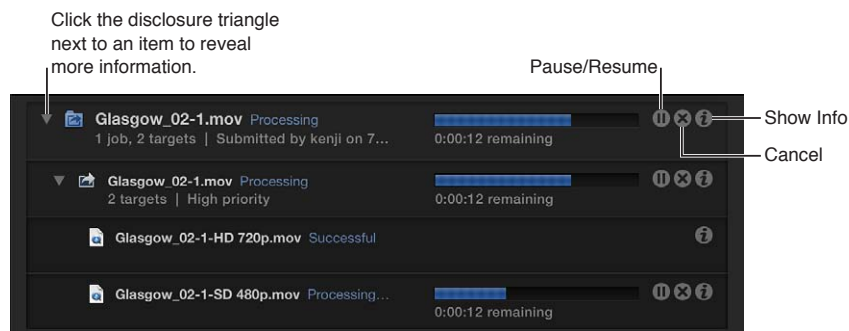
Click the disclosure triangle next to an item to reveal more information.

Pause/Resume

Show Info

Cancel

Glasgow_02-1.mov Processing
1 job, 2 targets | Submitted by kenji on 7...
0:00:12 remaining

Glasgow_02-1.mov Processing
2 targets | High priority
0:00:12 remaining

Glasgow_02-1-HD 720p.mov Successful

Glasgow_02-1-SD 480p.mov Processing...
0:00:12 remaining